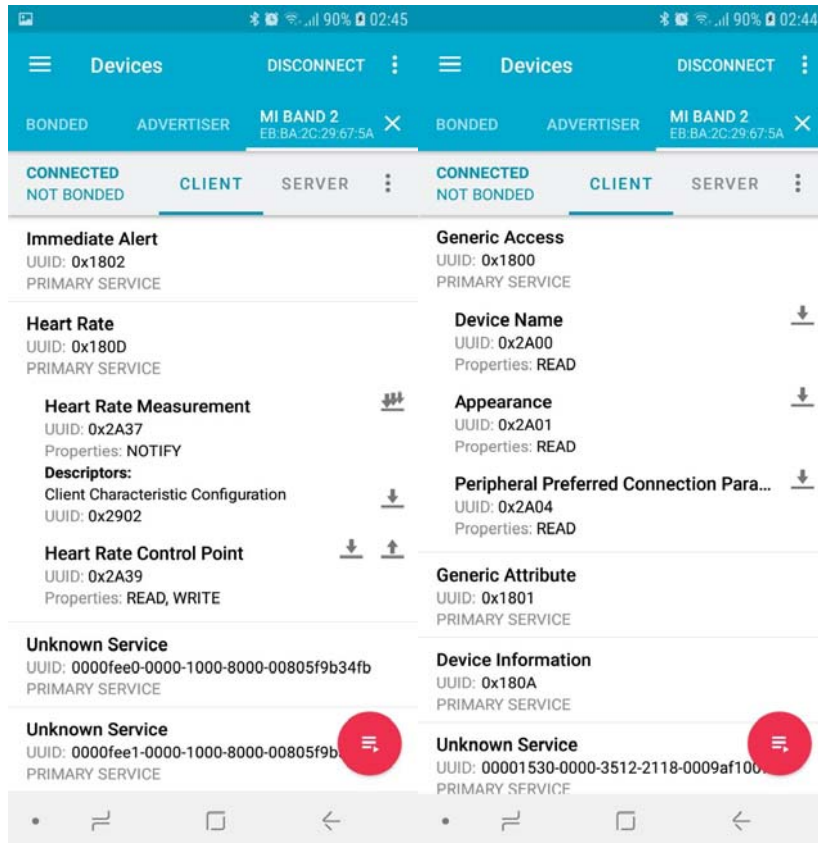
90% 02:45

Devices DISCONNECT

BONDED ADVERTISER MI BAND 2 EB:BA:2C:29:67:5A

CONNECTED NOT BONDED CLIENT SERVER

Immediate Alert
UUID: 0x1802
PRIMARY SERVICE

Heart Rate
UUID: 0x180D
PRIMARY SERVICE

Heart Rate Measurement
UUID: 0x2A37
Properties: NOTIFY
Descriptors:
Client Characteristic Configuration
UUID: 0x2902

Heart Rate Control Point
UUID: 0x2A39
Properties: READ, WRITE

Unknown Service
UUID: 0000fee0-0000-1000-8000-00805f9b34fb
PRIMARY SERVICE

Unknown Service
UUID: 0000fee1-0000-1000-8000-00805f9b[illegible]
PRIMARY SERVICE

90% 02:44

Devices DISCONNECT

BONDED ADVERTISER MI BAND 2 EB:BA:2C:29:67:5A

CONNECTED NOT BONDED CLIENT SERVER

Generic Access
UUID: 0x1800
PRIMARY SERVICE

Device Name
UUID: 0x2A00
Properties: READ

Appearance
UUID: 0x2A01
Properties: READ

Peripheral Preferred Connection Para...
UUID: 0x2A04
Properties: READ

Generic Attribute
UUID: 0x1801
PRIMARY SERVICE

Device Information
UUID: 0x180A
PRIMARY SERVICE

Unknown Service
UUID: 00001530-0000-3512-2118-0009af100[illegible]
PRIMARY SERVICE